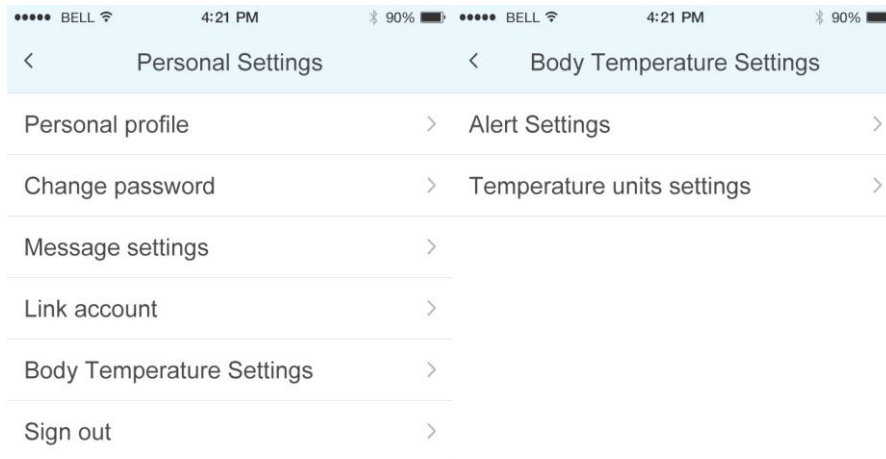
••••• BELL 4:21 PM 90%

<

Personal Settings

Personal profile >

Change password >

Message settings >

Link account >

Body Temperature Settings >

Sign out >

••••• BELL 4:21 PM 90%

<

Body Temperature Settings

Alert Settings >

Temperature units settings >